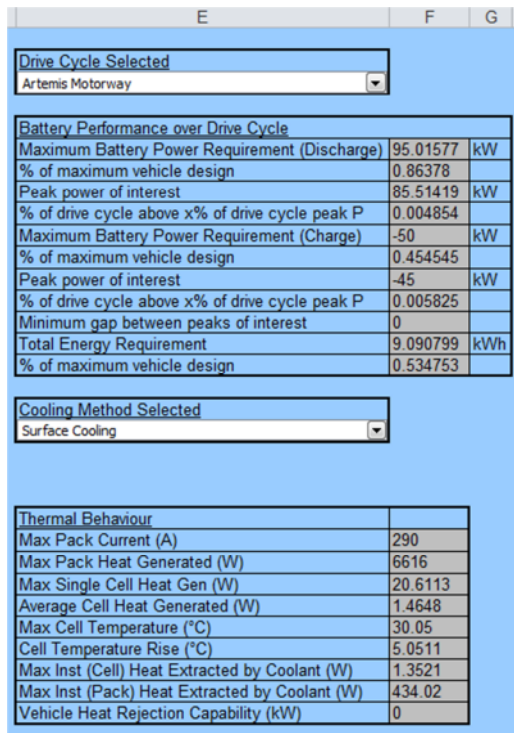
| E | F | G |
|---|---|---|

Drive Cycle Selected
Artemis Motorway

| Battery Performance over Drive Cycle | | |
|---|---|---|
| Maximum Battery Power Requirement (Discharge) | 95.01577 | kW |
| % of maximum vehicle design | 0.86378 | |
| Peak power of interest | 85.51419 | kW |
| % of drive cycle above x% of drive cycle peak P | 0.004854 | |
| Maximum Battery Power Requirement (Charge) | -50 | kW |
| % of maximum vehicle design | 0.454545 | |
| Peak power of interest | -45 | kW |
| % of drive cycle above x% of drive cycle peak P | 0.005825 | |
| Minimum gap between peaks of interest | 0 | |
| Total Energy Requirement | 9.090799 | kWh |
| % of maximum vehicle design | 0.534753 | |

Cooling Method Selected
Surface Cooling

| Thermal Behaviour | |
|---|---|
| Max Pack Current (A) | 290 |
| Max Pack Heat Generated (W) | 6616 |
| Max Single Cell Heat Gen (W) | 20.6113 |
| Average Cell Heat Generated (W) | 1.4648 |
| Max Cell Temperature (°C) | 30.05 |
| Cell Temperature Rise (°C) | 5.0511 |
| Max Inst (Cell) Heat Extracted by Coolant (W) | 1.3521 |
| Max Inst (Pack) Heat Extracted by Coolant (W) | 434.02 |
| Vehicle Heat Rejection Capability (kW) | 0 |